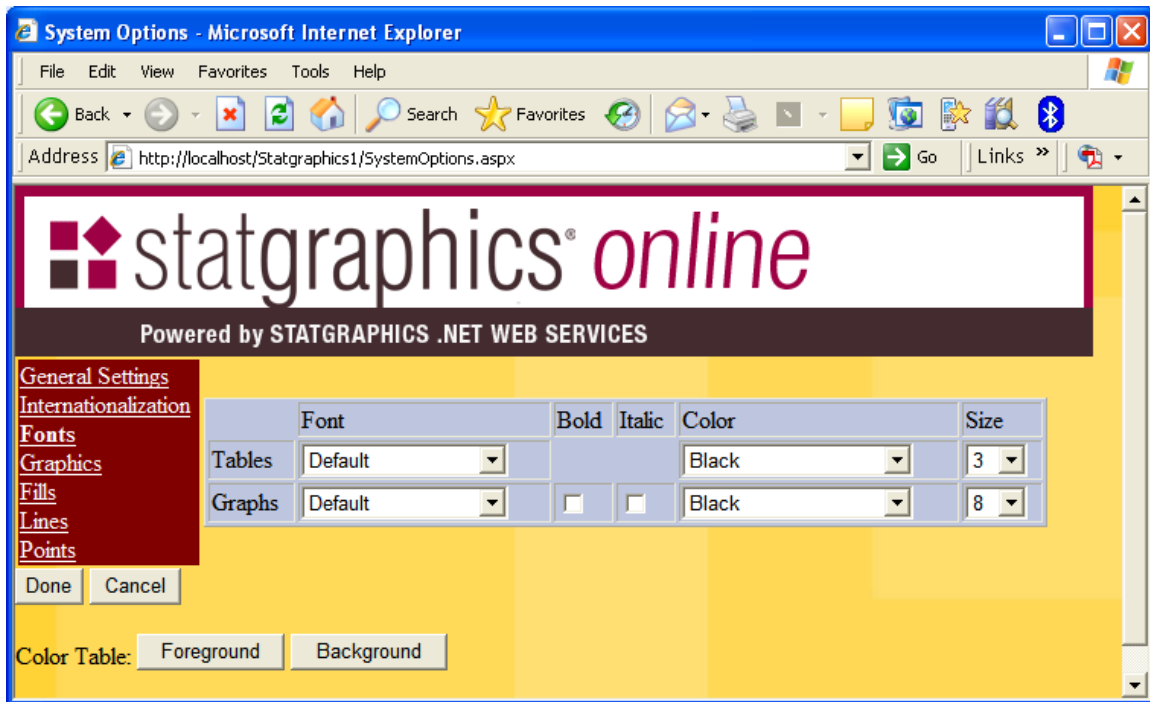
System Options - Microsoft Internet Explorer

File Edit View Favorites Tools Help

Back Search Favorites

Address http://localhost/Statgraphics1/SystemOptions.aspx Go Links »

statgraphics® online

Powered by STATGRAPHICS .NET WEB SERVICES

General Settings
Internationalization
Fonts
Graphics
Fills
Lines
Points

| | Font | Bold | Italic | Color | Size |
|---|---|---|---|---|---|
| Tables | Default | | | Black | 3 |
| Graphs | Default | | | Black | 8 |

Done Cancel

Color Table: Foreground Background